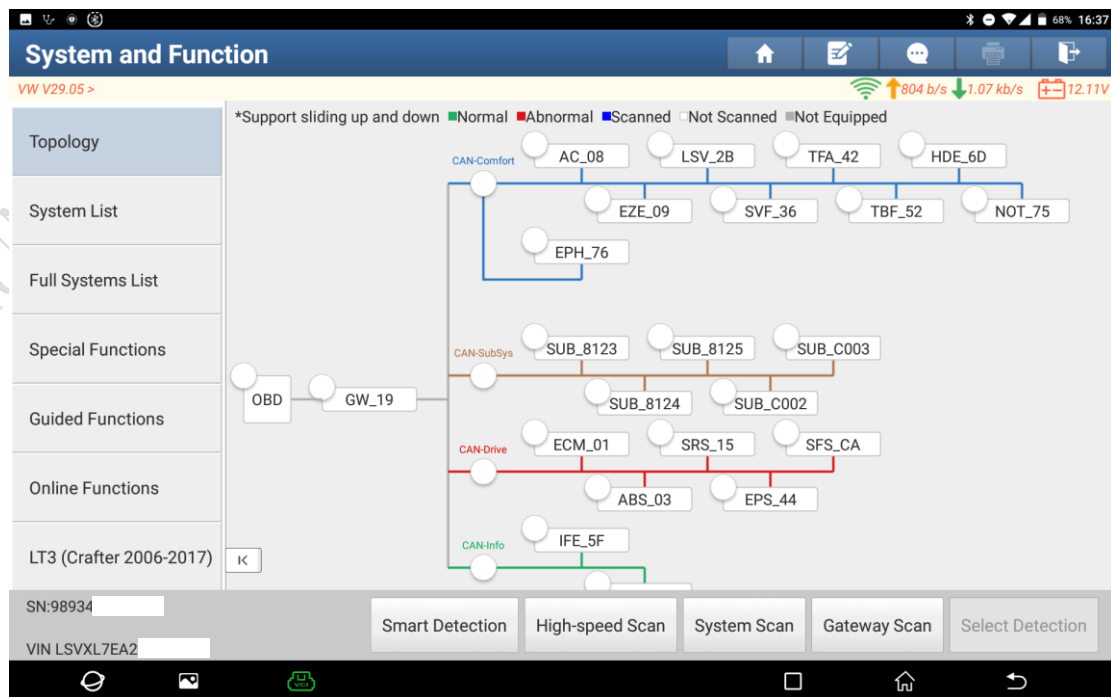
68% 16:37

System and Function

VW V29.05 >

804 b/s 1.07 kb/s 12.11V

Topology

System List

Full Systems List

Special Functions

Guided Functions

Online Functions

LT3 (Crafter 2006-2017)

*Support sliding up and down Normal Abnormal Scanned Not Scanned Not Equipped

CAN-Comfort

AC_08 LSV_2B TFA_42 HDE_6D

EZE_09 SVF_36 TBF_52 NOT_75

EPH_76

CAN-SubSys

SUB_8123 SUB_8125 SUB_C003

SUB_8124 SUB_C002

OBD GW_19

CAN-Drive

ECM_01 SRS_15 SFS_CA

ABS_03 EPS_44

CAN-Info

IFE_5F

K

SN:98934

VIN LSVXL7EA2

Smart Detection High-speed Scan System Scan Gateway Scan Select Detection